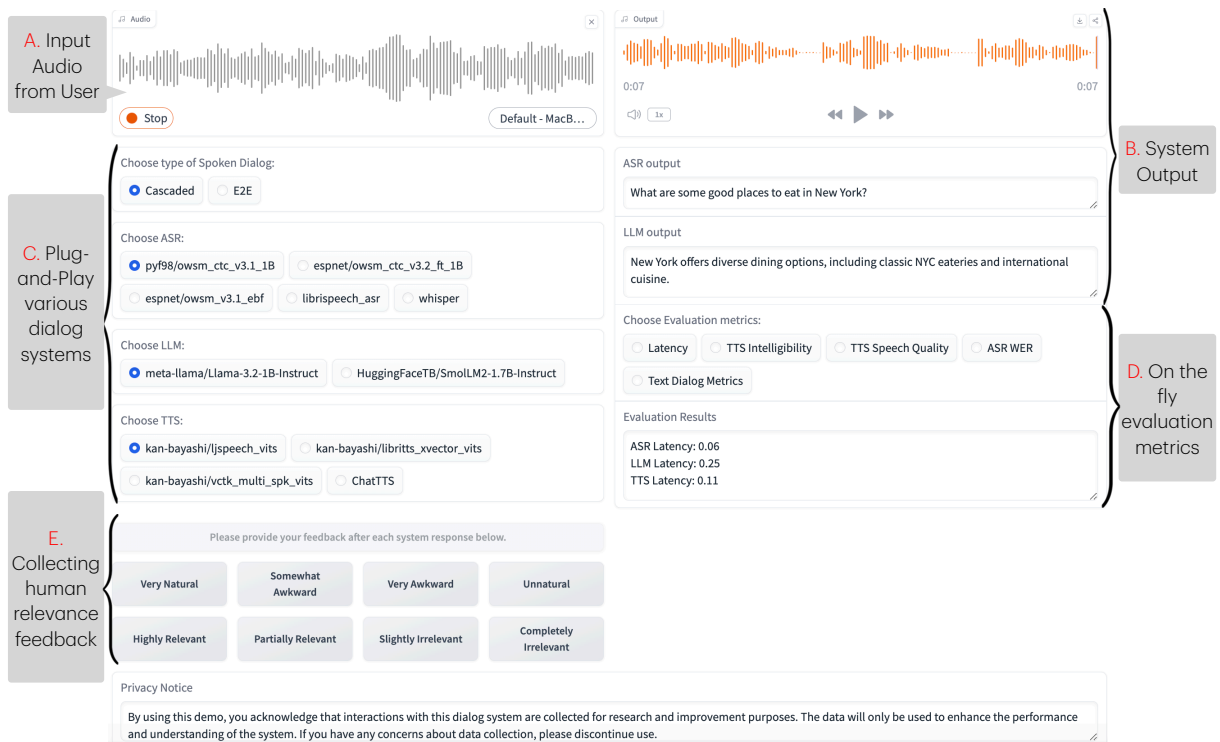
A. Input Audio from User

Audio

Stop

Default - MacB...

Output

0:07

0:07

1x

B. System Output

Choose type of Spoken Dialog:

Cascaded

E2E

C. Plug-and-Play various dialog systems

Choose ASR:

pyf98/owsm_ctc_v3.1_1B

espnet/owsm_ctc_v3.2_ft_1B

espnet/owsm_v3.1_ebf

librispeech_asr

whisper

Choose LLM:

meta-llama/Llama-3.2-1B-Instruct

HuggingFaceTB/SmolLM2-1.7B-Instruct

Choose TTS:

kan-bayashi/ljspeech_vits

kan-bayashi/libritts_xvector_vits

kan-bayashi/vctk_multi_spk_vits

ChatTTS

ASR output

What are some good places to eat in New York?

LLM output

New York offers diverse dining options, including classic NYC eateries and international cuisine.

Choose Evaluation metrics:

Latency

TTS Intelligibility

TTS Speech Quality

ASR WER

Text Dialog Metrics

D. On the fly evaluation metrics

Evaluation Results

ASR Latency: 0.06
LLM Latency: 0.25
TTS Latency: 0.11

E. Collecting human relevance feedback

Please provide your feedback after each system response below.

Very Natural

Somewhat Awkward

Very Awkward

Unnatural

Highly Relevant

Partially Relevant

Slightly Irrelevant

Completely Irrelevant

Privacy Notice

By using this demo, you acknowledge that interactions with this dialog system are collected for research and improvement purposes. The data will only be used to enhance the performance and understanding of the system. If you have any concerns about data collection, please discontinue use.